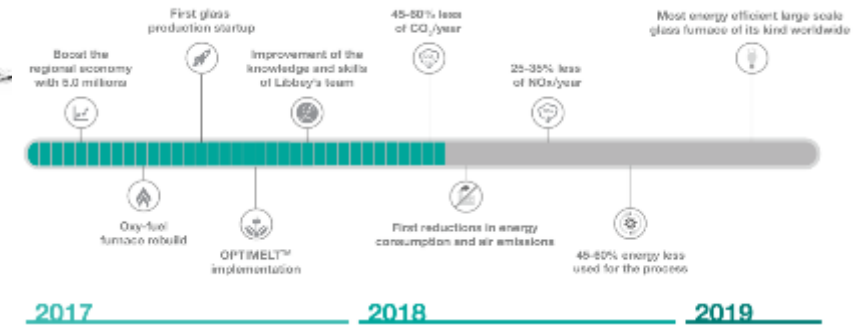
First glass production startup

Boost the regional economy with 6.0 millions

Oxy-fuel furnace rebuild

OPTIMELT™ implementation

Improvement of the knowledge and skills of Libbey's team

45-60% less of $CO_2$/year

First reductions in energy consumption and air emissions

25-35% less of NOx/year

45-60% energy less used for the process

Most energy efficient large scale glass furnace of its kind worldwide

2017

2018

2019